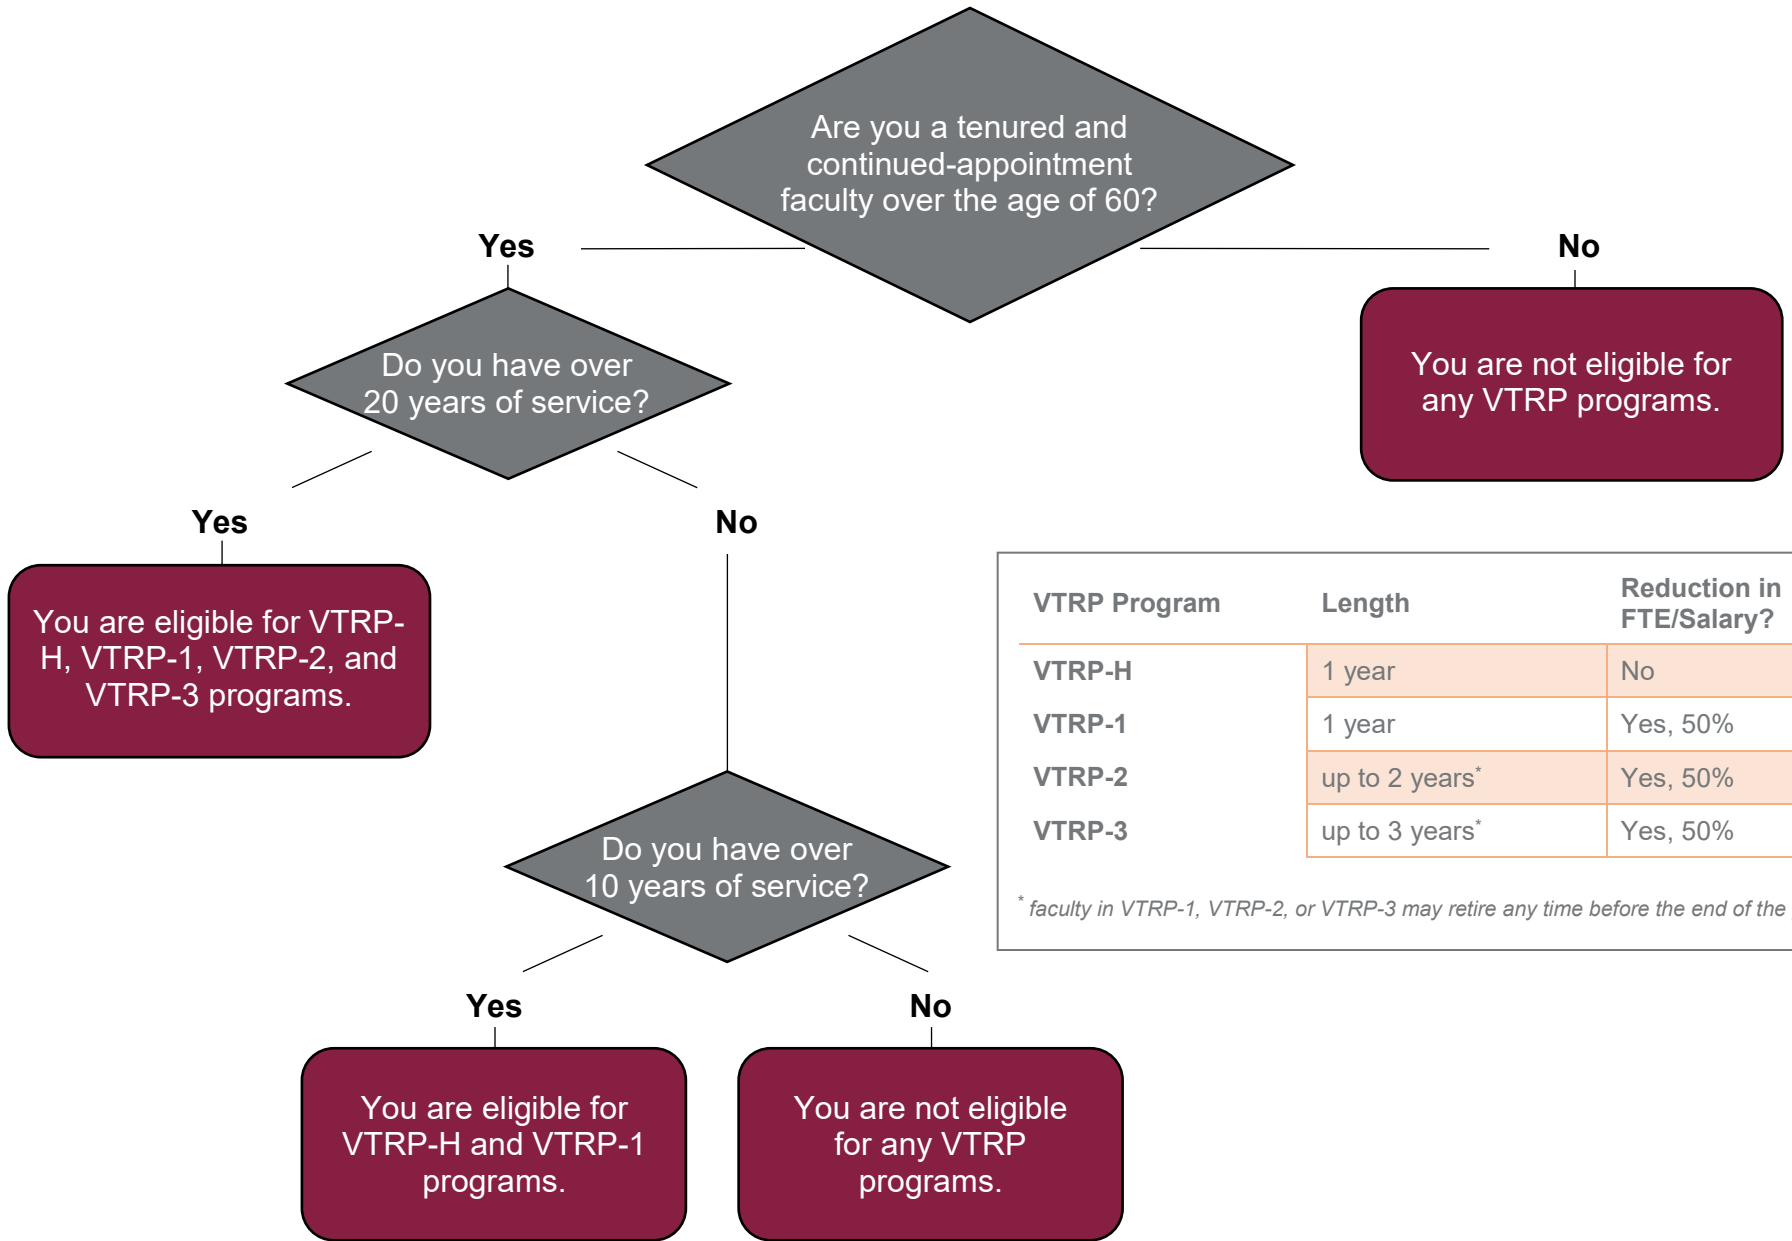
Are you a tenured and continued-appointment faculty over the age of 60?

Yes

No

You are not eligible for any VTRP programs.

Do you have over 20 years of service?

Yes

No

You are eligible for VTRP-H, VTRP-1, VTRP-2, and VTRP-3 programs.

Do you have over 10 years of service?

Yes

No

You are eligible for VTRP-H and VTRP-1 programs.

You are not eligible for any VTRP programs.

| VTRP Program | Length | Reduction in FTE/Salary? |
|---|---|---|
| VTRP-H | 1 year | No |
| VTRP-1 | 1 year | Yes, 50% |
| VTRP-2 | up to 2 years* | Yes, 50% |
| VTRP-3 | up to 3 years* | Yes, 50% |

* faculty in VTRP-1, VTRP-2, or VTRP-3 may retire any time before the end of the